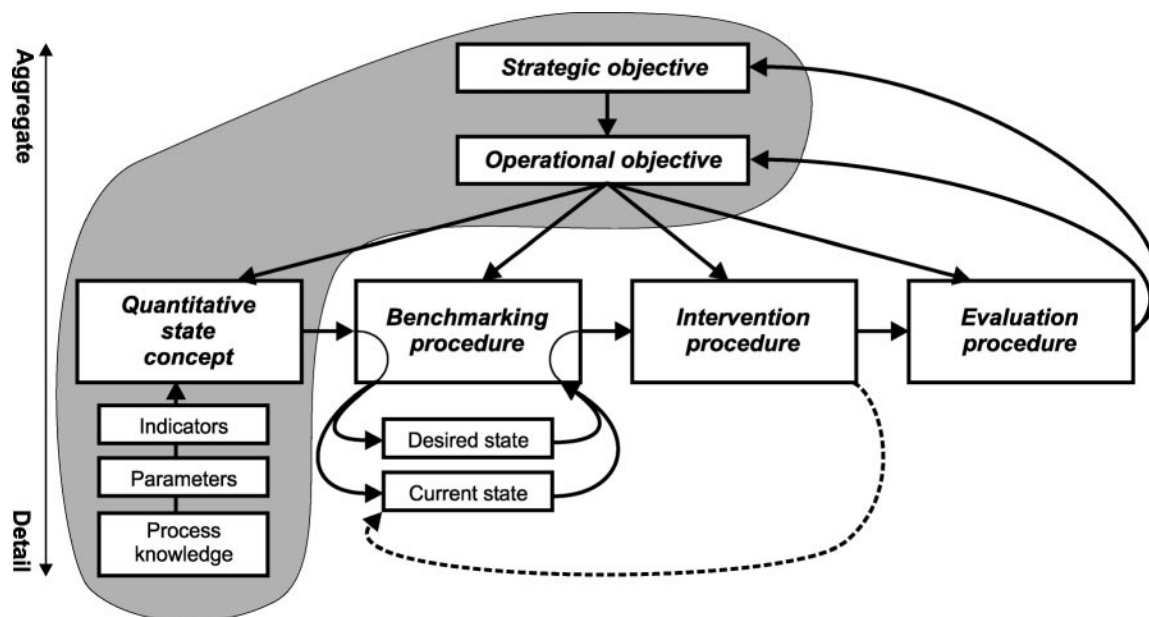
Aggregate

Detail

Strategic objective

Operational objective

Quantitative state concept

Benchmarking procedure

Intervention procedure

Evaluation procedure

Indicators

Parameters

Process knowledge

Desired state

Current state